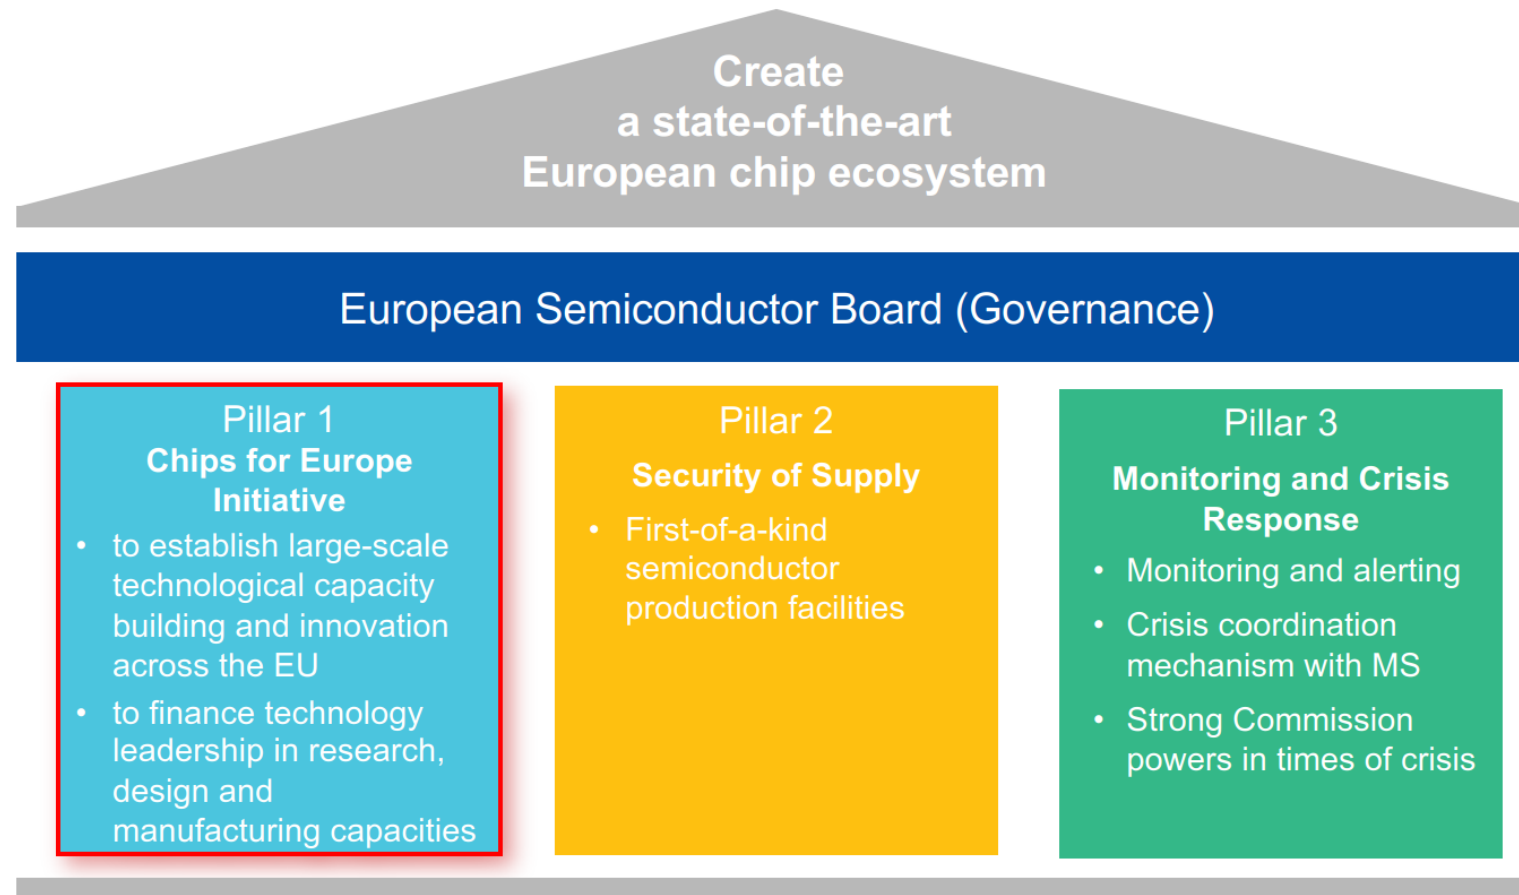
Create
a state-of-the-art
European chip ecosystem

European Semiconductor Board (Governance)

Pillar 1
Chips for Europe Initiative

- to establish large-scale technological capacity building and innovation across the EU
- to finance technology leadership in research, design and manufacturing capacities

Pillar 2
Security of Supply

- First-of-a-kind semiconductor production facilities

Pillar 3
Monitoring and Crisis Response

- Monitoring and alerting
- Crisis coordination mechanism with MS
- Strong Commission powers in times of crisis